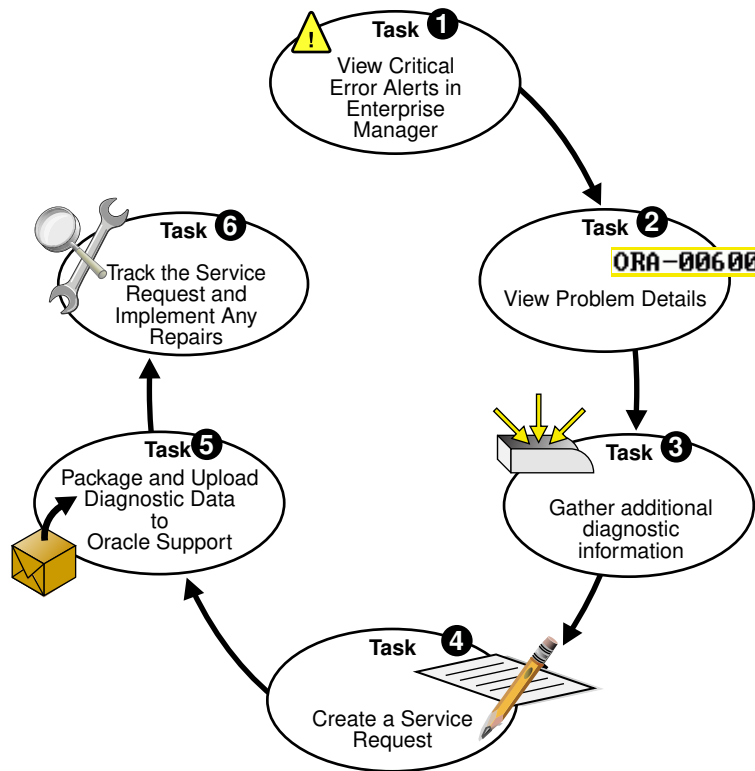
Task 1
!
View Critical Error Alerts in Enterprise Manager

Task 2
ORA-00600
View Problem Details

Task 3
Gather additional diagnostic information

Task 4
Create a Service Request

Task 5
Package and Upload Diagnostic Data to Oracle Support

Task 6
Track the Service Request and Implement Any Repairs